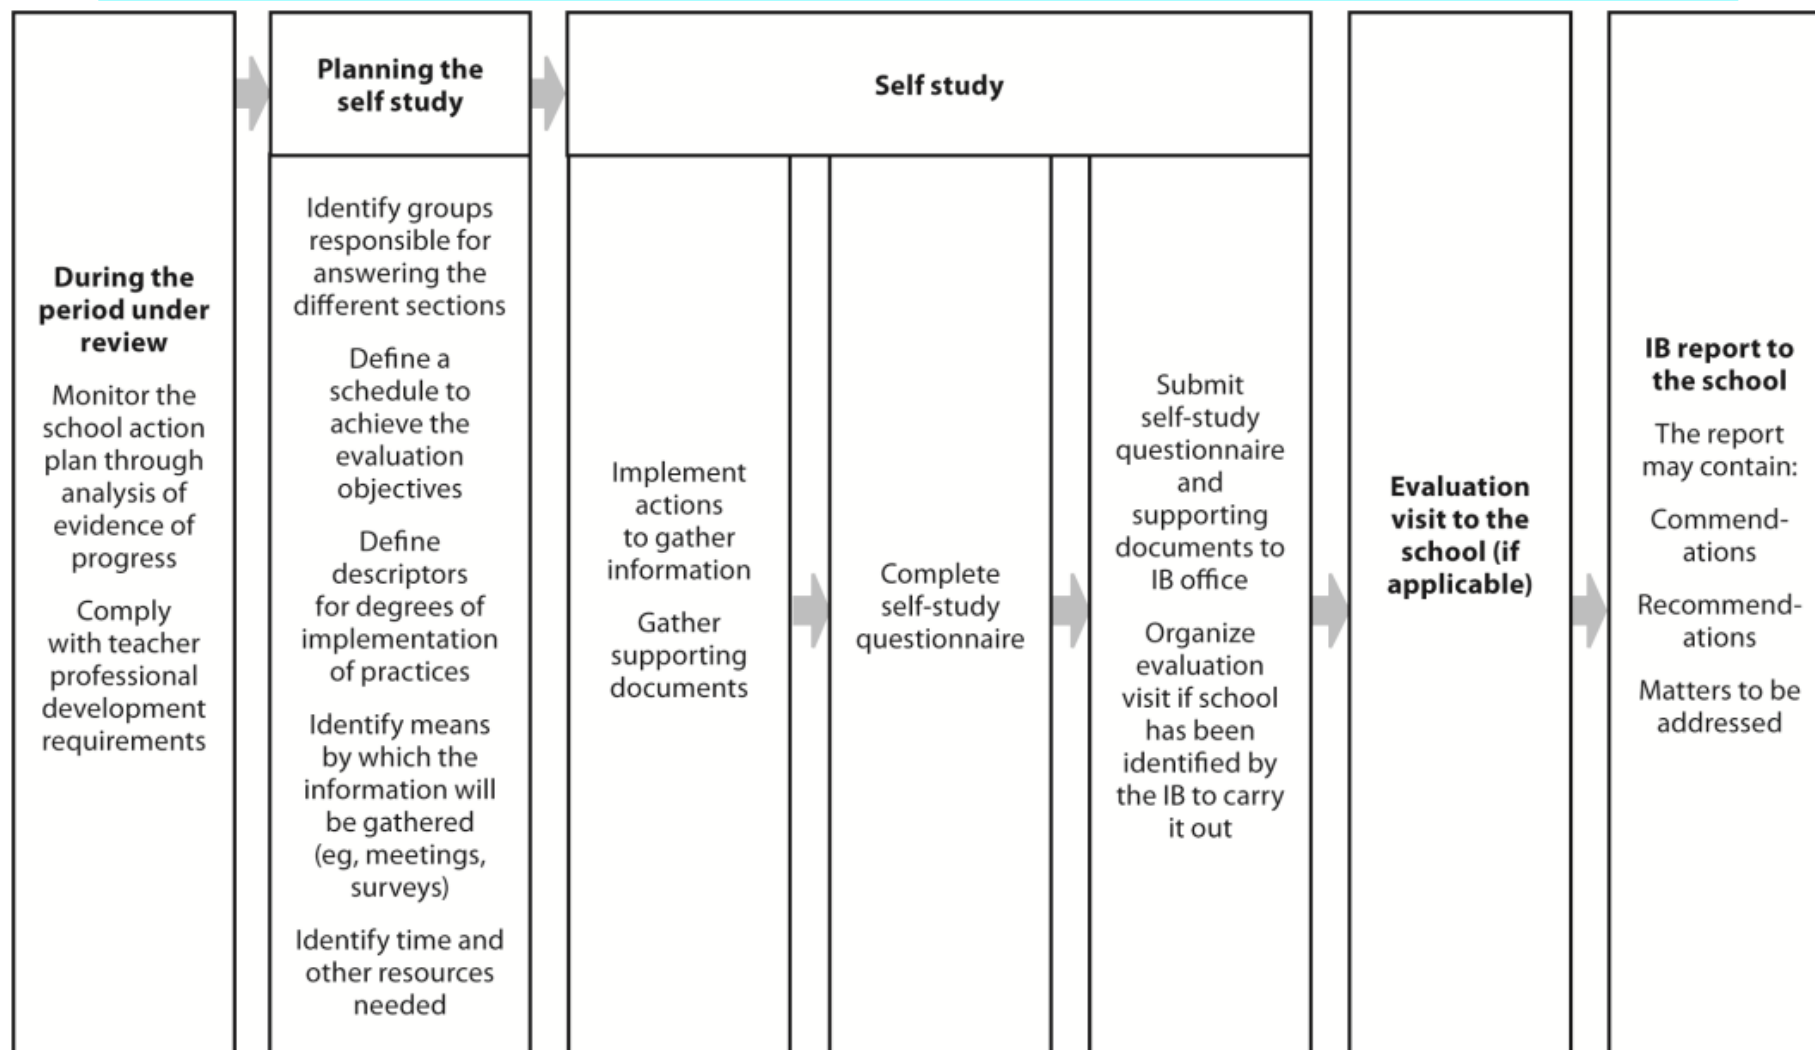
During the period under review

Monitor the school action plan through analysis of evidence of progress

Comply with teacher professional development requirements

Planning the self study

Identify groups responsible for answering the different sections

Define a schedule to achieve the evaluation objectives

Define descriptors for degrees of implementation of practices

Identify means by which the information will be gathered (eg, meetings, surveys)

Identify time and other resources needed

Self study

Implement actions to gather information

Gather supporting documents

Complete self-study questionnaire

Submit self-study questionnaire and supporting documents to IB office

Organize evaluation visit if school has been identified by the IB to carry it out

Evaluation visit to the school (if applicable)

IB report to the school

The report may contain:

Commendations

Recommendations

Matters to be addressed